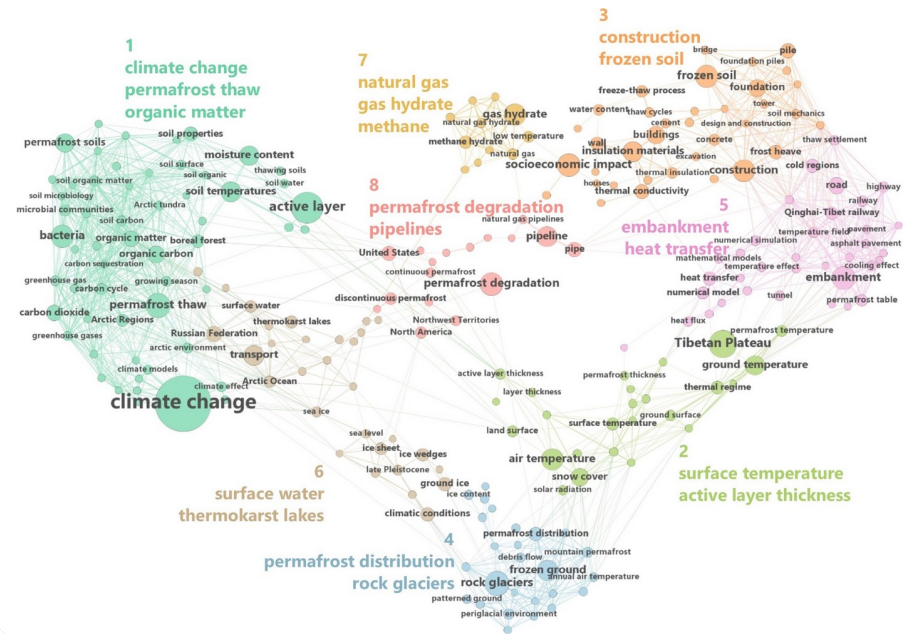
1
climate change
permafrost thaw
organic matter

7
natural gas
gas hydrate
methane

3
construction
frozen soil

8
permafrost degradation
pipelines

5
embankment
heat transfer

6
surface water
thermokarst lakes

4
permafrost distribution
rock glaciers

2
surface temperature
active layer thickness

permafrost soils
soil properties
moisture content
thawing soils
soil water
soil surface
soil organic matter
soil organic
soil temperatures
soil microbiology
microbial communities
soil carbon
Arctic tundra
active layer
bacteria
organic matter
boreal forest
organic carbon
greenhouse gas
carbon sequestration
carbon cycle
growing season
carbon dioxide
permafrost thaw
Arctic Regions
greenhouse gases
Russian Federation
arctic environment
climate models
climate effect
climate change
transport
Arctic Ocean
surface water
thermokarst lakes
sea ice
sea level
ice sheet
ice wedges
late Pleistocene
ground ice
ice content
climatic conditions
gas hydrate
natural gas hydrate
methane hydrate
low temperature
natural gas
water content
freeze-thaw process
thaw cycles
cement
bridge
pile
foundation piles
frozen soil
foundation
tower
soil mechanics
design and construction
thaw settlement
concrete
wall
buildings
insulation materials
excavation
thermal insulation
frost heave
cold regions
socioeconomic impact
houses
thermal conductivity
construction
road
highway
railway
Qinghai-Tibet railway
pavement
asphalt pavement
cooling effect
temperature field
numerical simulation
mathematical models
temperature effect
heat transfer
numerical model
tunnel
embankment
permafrost table
heat flux
natural gas pipelines
pipeline
pipe
United States
continuous permafrost
permafrost degradation
discontinuous permafrost
Northwest Territories
North America
permafrost temperature
Tibetan Plateau
ground temperature
thermal regime
permafrost thickness
active layer thickness
layer thickness
ground surface
surface temperature
land surface
air temperature
snow cover
solar radiation
permafrost distribution
debris flow
mountain permafrost
frozen ground
annual air temperature
rock glaciers
patterned ground
periglacial environment